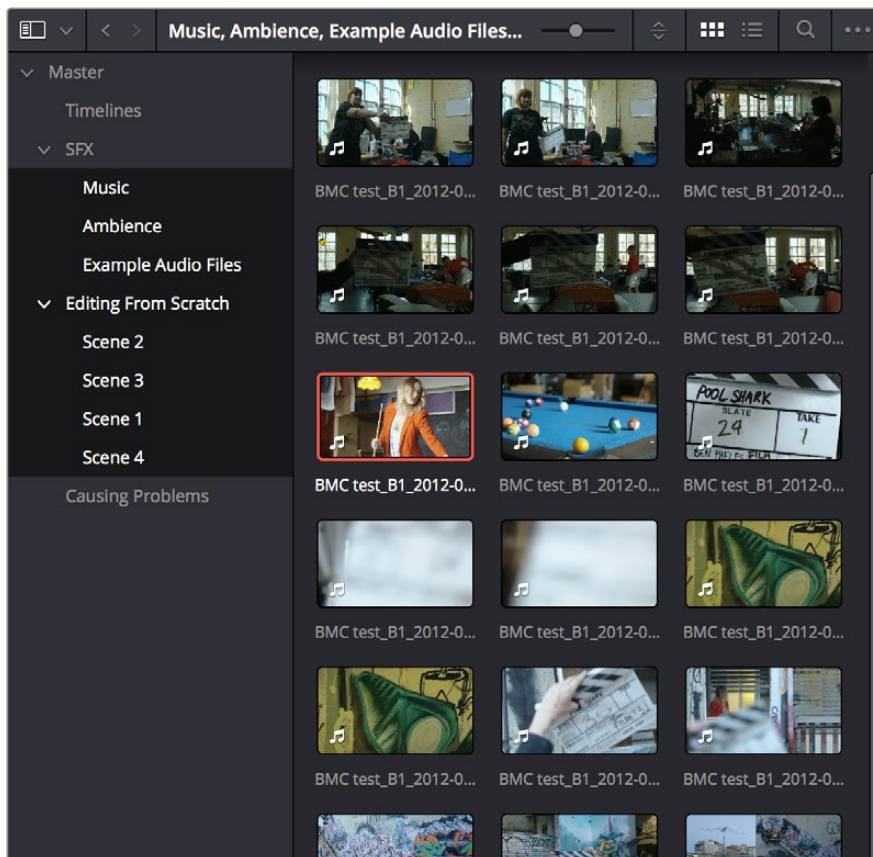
Music, Ambience, Example Audio Files...

Master
Timelines
SFX
Music
Ambience
Example Audio Files
Editing From Scratch
Scene 2
Scene 3
Scene 1
Scene 4
Causing Problems

BMC test_B1_2012-0...
BMC test_B1_2012-0...
BMC test_B1_2012-0...
BMC test_B1_2012-0...
BMC test_B1_2012-0...
BMC test_B1_2012-0...
POOL SHARK
SLATE
TAKE
24
1
BMC test_B1_2012-0...
BMC test_B1_2012-0...
BMC test_B1_2012-0...
BMC test_B1_2012-0...
BMC test_B1_2012-0...
BMC test_B1_2012-0...
BMC test_B1_2012-0...
BMC test_B1_2012-0...
BMC test_B1_2012-0...